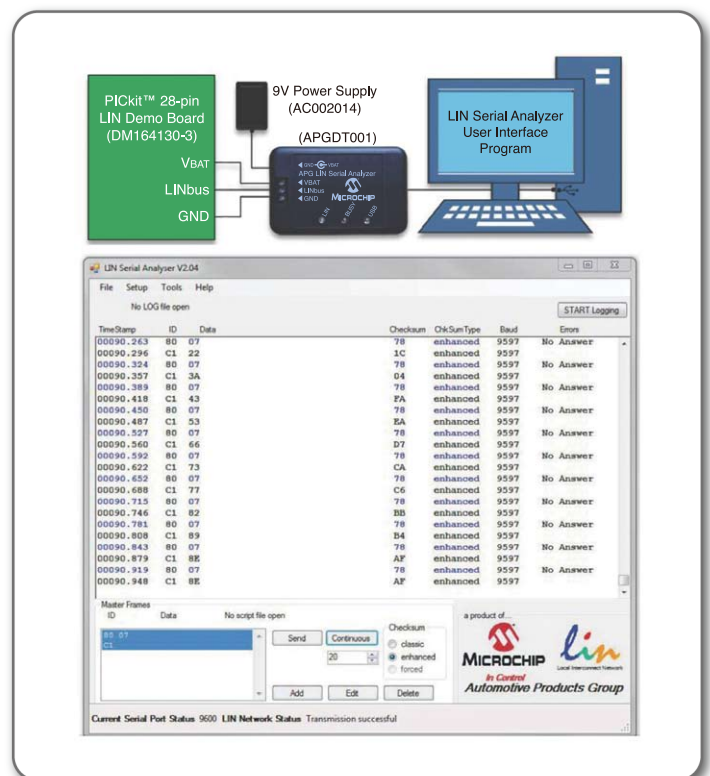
PICkit™ 28-pin LIN Demo Board (DM164130-3)

9V Power Supply (AC002014)

(APGDT001)

LIN Serial Analyzer User Interface Program

VBAT

LINbus

GND

GND VBAT
APG LIN Serial Analyzer
VBAT
LINbus
GND
MICROCHIP
LIN
BUSY
USB

LIN Serial Analyser V2.04

File Setup Tools Help

No LOG file open

START Logging

| TimeStamp | ID | Data | Checksum | ChkSumType | Baud | Errors |
|---|---|---|---|---|---|---|
| 00090.263 | 80 | 07 | 78 | enhanced | 9597 | No Answer |
| 00090.296 | C1 | 22 | 1C | enhanced | 9597 | |
| 00090.324 | 80 | 07 | 78 | enhanced | 9597 | No Answer |
| 00090.357 | C1 | 3A | 04 | enhanced | 9597 | |
| 00090.389 | 80 | 07 | 78 | enhanced | 9597 | No Answer |
| 00090.418 | C1 | 43 | FA | enhanced | 9597 | |
| 00090.450 | 80 | 07 | 78 | enhanced | 9597 | No Answer |
| 00090.487 | C1 | 53 | EA | enhanced | 9597 | |
| 00090.527 | 80 | 07 | 78 | enhanced | 9597 | No Answer |
| 00090.560 | C1 | 66 | D7 | enhanced | 9597 | |
| 00090.592 | 80 | 07 | 78 | enhanced | 9597 | No Answer |
| 00090.622 | C1 | 73 | CA | enhanced | 9597 | |
| 00090.652 | 80 | 07 | 78 | enhanced | 9597 | No Answer |
| 00090.688 | C1 | 77 | C6 | enhanced | 9597 | |
| 00090.715 | 80 | 07 | 78 | enhanced | 9597 | No Answer |
| 00090.746 | C1 | 82 | BB | enhanced | 9597 | |
| 00090.781 | 80 | 07 | 78 | enhanced | 9597 | No Answer |
| 00090.808 | C1 | 89 | B4 | enhanced | 9597 | |
| 00090.843 | 80 | 07 | 78 | enhanced | 9597 | No Answer |
| 00090.879 | C1 | 8E | AF | enhanced | 9597 | |
| 00090.919 | 80 | 07 | 78 | enhanced | 9597 | No Answer |
| 00090.948 | C1 | 8E | AF | enhanced | 9597 | |

Master Frames
ID Data No script file open

80 07
C1

Send Continuous
20

Checksum
classic
enhanced
forced

Add Edit Delete

a product of...

MICROCHIP
In Control
Automotive Products Group

lin
Local Interconnect Network

Current Serial Port Status 9600 LIN Network Status Transmission successful